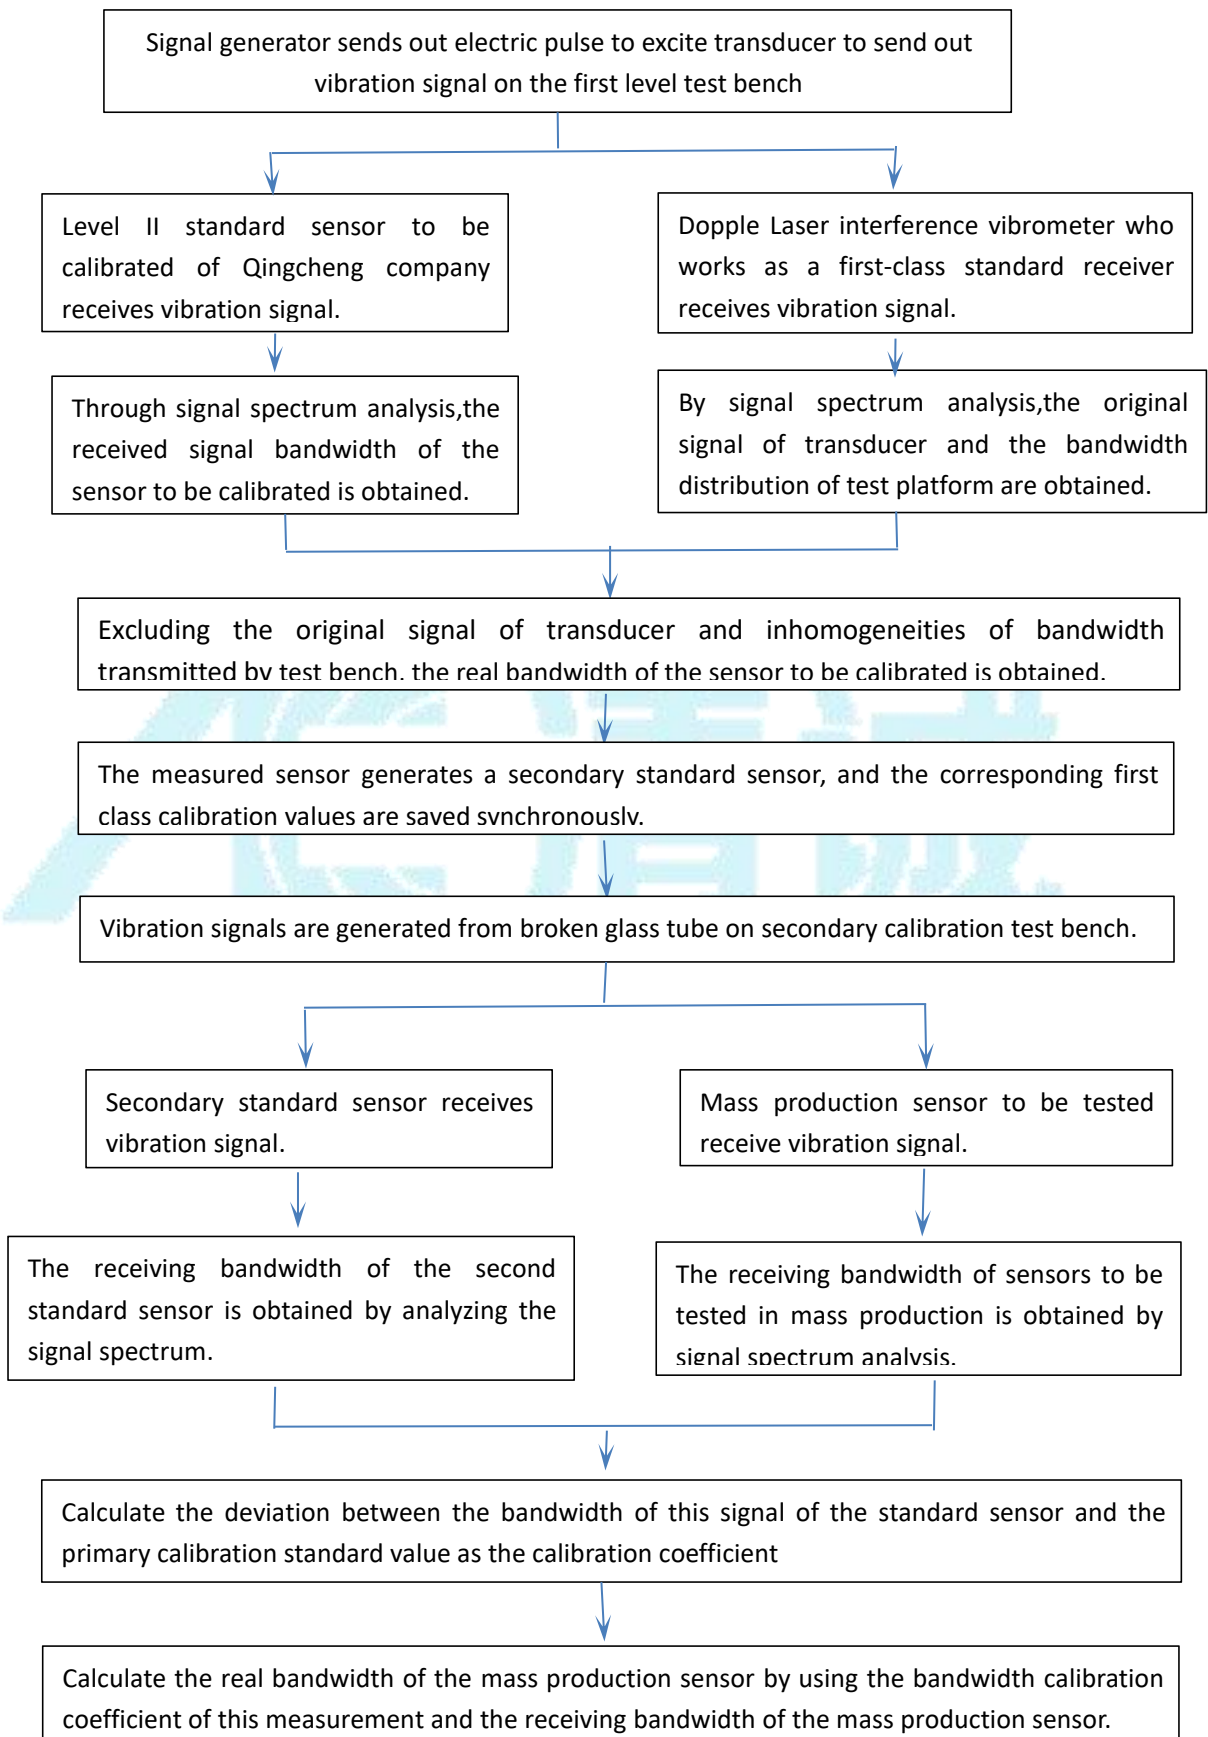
Signal generator sends out electric pulse to excite transducer to send out vibration signal on the first level test bench

Level II standard sensor to be calibrated of Qingcheng company receives vibration signal.

Dopple Laser interference vibrometer who works as a first-class standard receiver receives vibration signal.

Through signal spectrum analysis,the received signal bandwidth of the sensor to be calibrated is obtained.

By signal spectrum analysis,the original signal of transducer and the bandwidth distribution of test platform are obtained.

Excluding the original signal of transducer and inhomogeneities of bandwidth transmitted by test bench, the real bandwidth of the sensor to be calibrated is obtained.

The measured sensor generates a secondary standard sensor, and the corresponding first class calibration values are saved synchronously.

Vibration signals are generated from broken glass tube on secondary calibration test bench.

Secondary standard sensor receives vibration signal.

Mass production sensor to be tested receive vibration signal.

The receiving bandwidth of the second standard sensor is obtained by analyzing the signal spectrum.

The receiving bandwidth of sensors to be tested in mass production is obtained by signal spectrum analysis.

Calculate the deviation between the bandwidth of this signal of the standard sensor and the primary calibration standard value as the calibration coefficient

Calculate the real bandwidth of the mass production sensor by using the bandwidth calibration coefficient of this measurement and the receiving bandwidth of the mass production sensor.